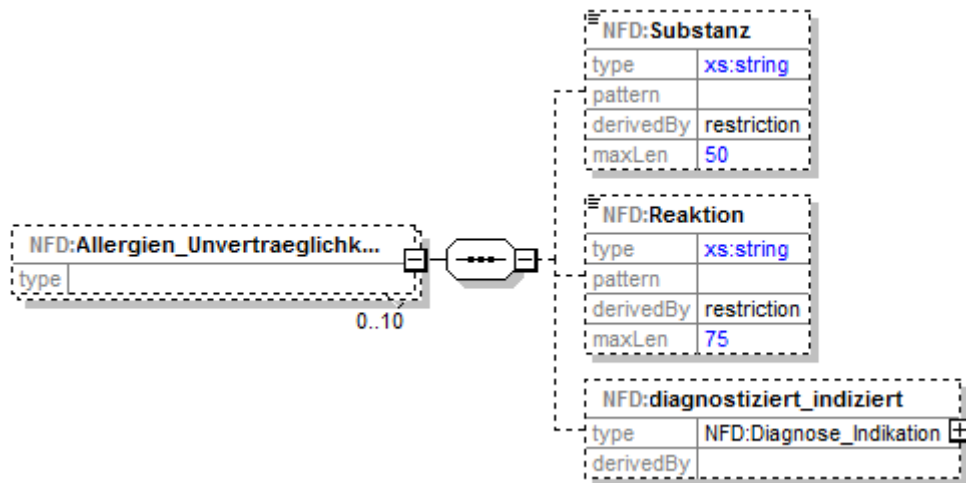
NFD:Allergien_Unvertraeglichk...

| type | |
|---|---|

0..10

NFD:Substanz

| type | xs:string |
|---|---|
| pattern | |
| derivedBy | restriction |
| maxLen | 50 |

NFD:Reaktion

| type | xs:string |
|---|---|
| pattern | |
| derivedBy | restriction |
| maxLen | 75 |

NFD:diagnostiziert_indiziert

| type | NFD:Diagnose_Indikation |
|---|---|
| derivedBy | |